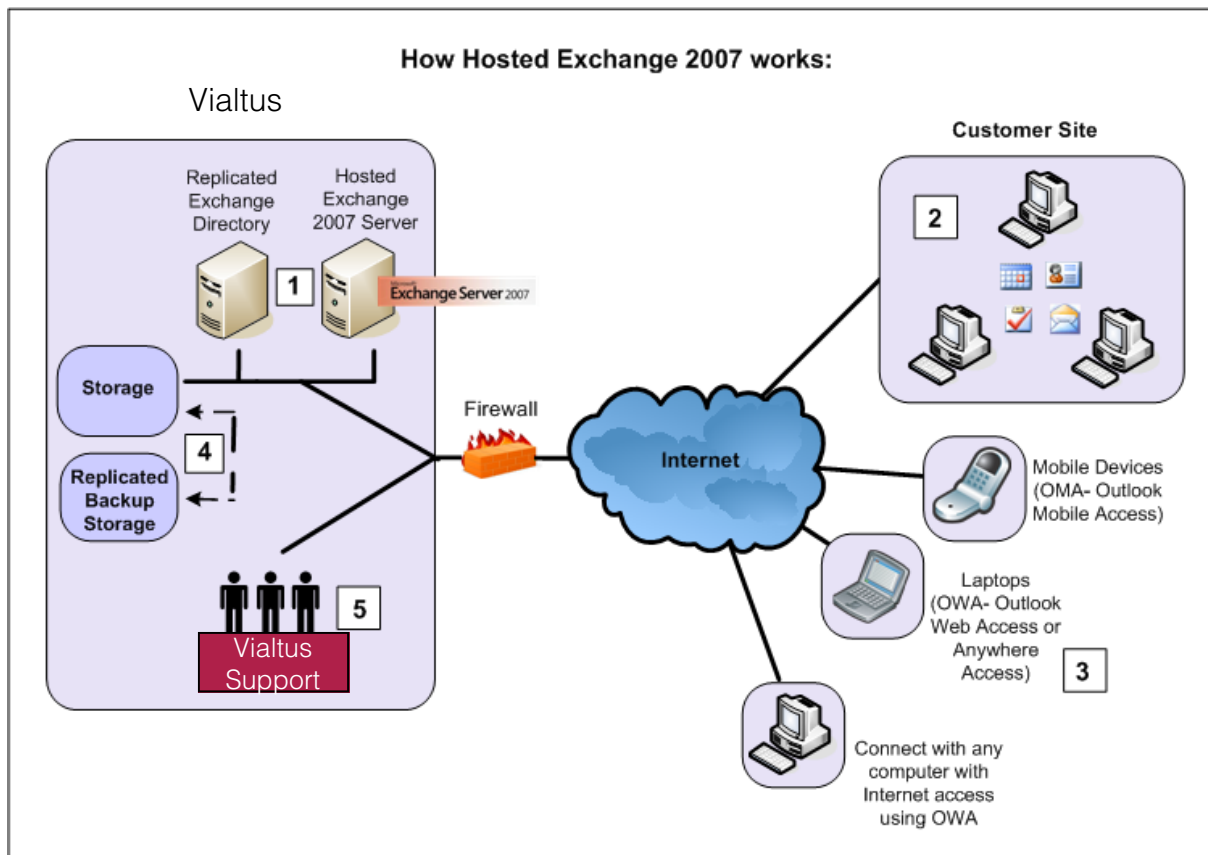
How Hosted Exchange 2007 works:

Vialtus

Replicated Exchange Directory

Hosted Exchange 2007 Server

1

Microsoft Exchange Server 2007

Storage

4

Replicated Backup Storage

5

Vialtus Support

Firewall

Internet

Customer Site

2

Mobile Devices (OMA- Outlook Mobile Access)

Laptops (OWA- Outlook Web Access or Anywhere Access)

3

Connect with any computer with Internet access using OWA